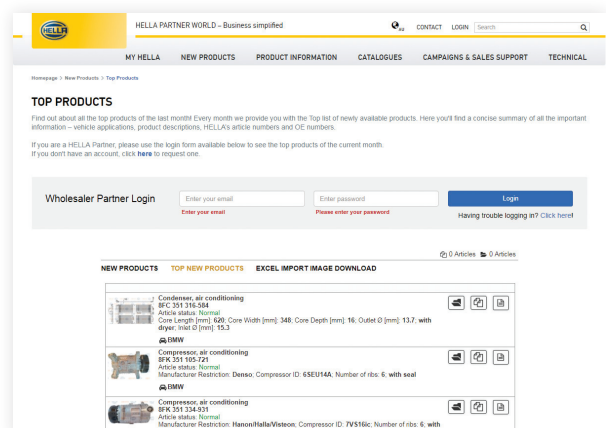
HELLA

HELLA PARTNER WORLD – Business simplified

EU CONTACT LOGIN Search

MY HELLA NEW PRODUCTS PRODUCT INFORMATION CATALOGUES CAMPAIGNS & SALES SUPPORT TECHNICAL

Homepage > New Products > Top Products

TOP PRODUCTS

Find out about all the top products of the last month! Every month we provide you with the Top list of newly available products. Here you'll find a concise summary of all the important information – vehicle applications, product descriptions, HELLA's article numbers and OE numbers.

If you are a HELLA Partner, please use the login form available below to see the top products of the current month.
If you don't have an account, click here to request one.

Wholesaler Partner Login

Enter your email
Enter your email

Enter password
Please enter your password

Login
Having trouble logging in? Click here!

0 Articles 0 Articles

NEW PRODUCTS TOP NEW PRODUCTS EXCEL IMPORT IMAGE DOWNLOAD

Condenser, air conditioning
8FC 351 316-584
Article status: Normal
Core Length [mm]: 620; Core Width [mm]: 348; Core Depth [mm]: 16; Outlet Ø [mm]: 13.7; with dryer; Inlet Ø [mm]: 15.3
BMW

Compressor, air conditioning
8FK 351 105-721
Article status: Normal
Manufacturer Restriction: Denso; Compressor ID: 6SEU14A; Number of ribs: 6; with seal
BMW

Compressor, air conditioning
8FK 351 334-931
Article status: Normal
Manufacturer Restriction: Hanon/Halla/Visteon; Compressor ID: 7VS16ic; Number of ribs: 6; with